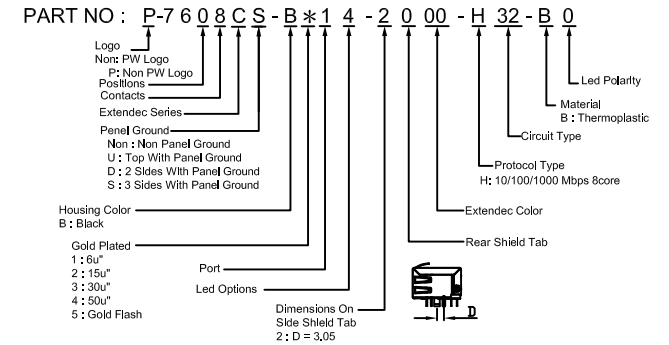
PART NO : P-7 6 0 8 C S - B ✻ 1 4 - 2 0 00 - H 32 - B 0

Logo
Non: PW Logo
P: Non PW Logo
Positions
Contacts
Extendec Series
Panel Ground
Non : Non Panel Ground
U : Top With Panel Ground
D : 2 Sides With Panel Ground
S : 3 Sides With Panel Ground

Housing Color
B : Black

Gold Plated
1 : 6u"
2 : 15u"
3 : 30u"
4 : 50u"
5 : Gold Flash

Port
Led Options

Dimensions On
Side Shield Tab
2 : D = 3.05

Led Polarity
Material
B : Thermoplastic
Circuit Type
Protocol Type
H: 10/100/1000 Mbps 8core
Extendec Color
Rear Shield Tab

D